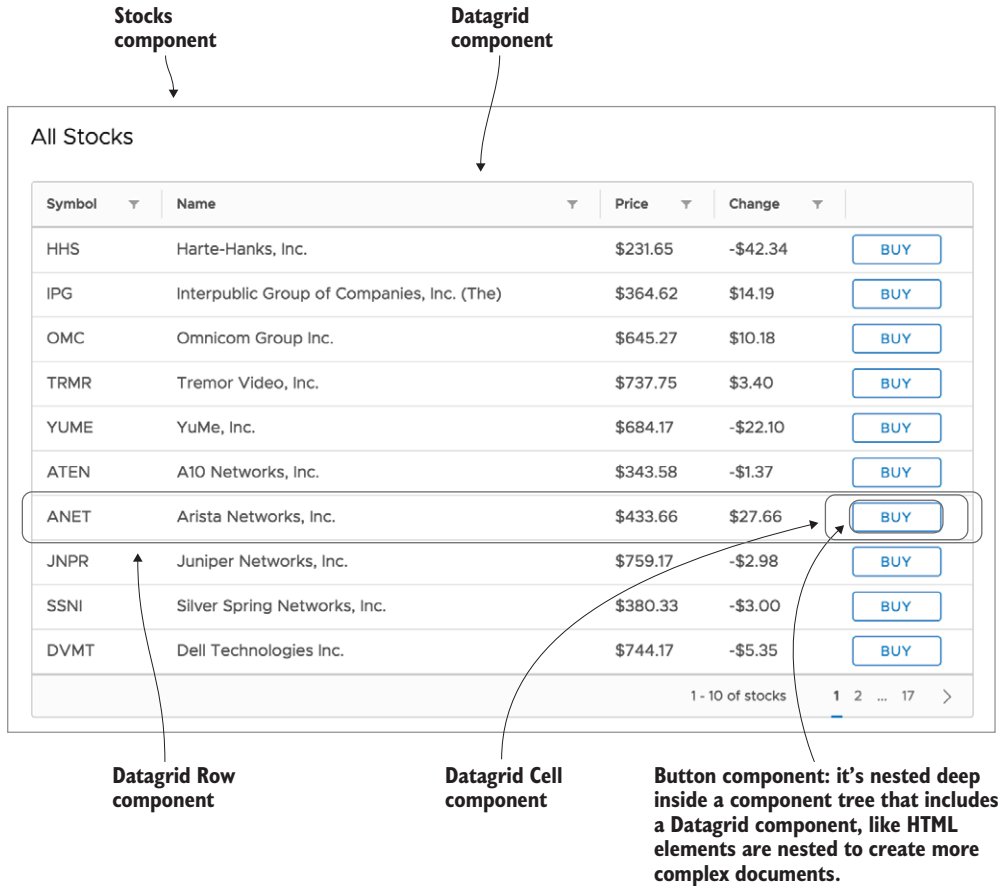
Stocks component

Datagrid component

All Stocks

| Symbol | Name | Price | Change | |
|---|---|---|---|---|
| HHS | Harte-Hanks, Inc. | $231.65 | -$42.34 | BUY |
| IPG | Interpublic Group of Companies, Inc. (The) | $364.62 | $14.19 | BUY |
| OMC | Omnicom Group Inc. | $645.27 | $10.18 | BUY |
| TRMR | Tremor Video, Inc. | $737.75 | $3.40 | BUY |
| YUME | YuMe, Inc. | $684.17 | -$22.10 | BUY |
| ATEN | A10 Networks, Inc. | $343.58 | -$1.37 | BUY |
| ANET | Arista Networks, Inc. | $433.66 | $27.66 | BUY |
| JNPR | Juniper Networks, Inc. | $759.17 | -$2.98 | BUY |
| SSNI | Silver Spring Networks, Inc. | $380.33 | -$3.00 | BUY |
| DVMT | Dell Technologies Inc. | $744.17 | -$5.35 | BUY |

1 - 10 of stocks 1 2 ... 17 >

Datagrid Row component

Datagrid Cell component

Button component: it's nested deep inside a component tree that includes a Datagrid component, like HTML elements are nested to create more complex documents.